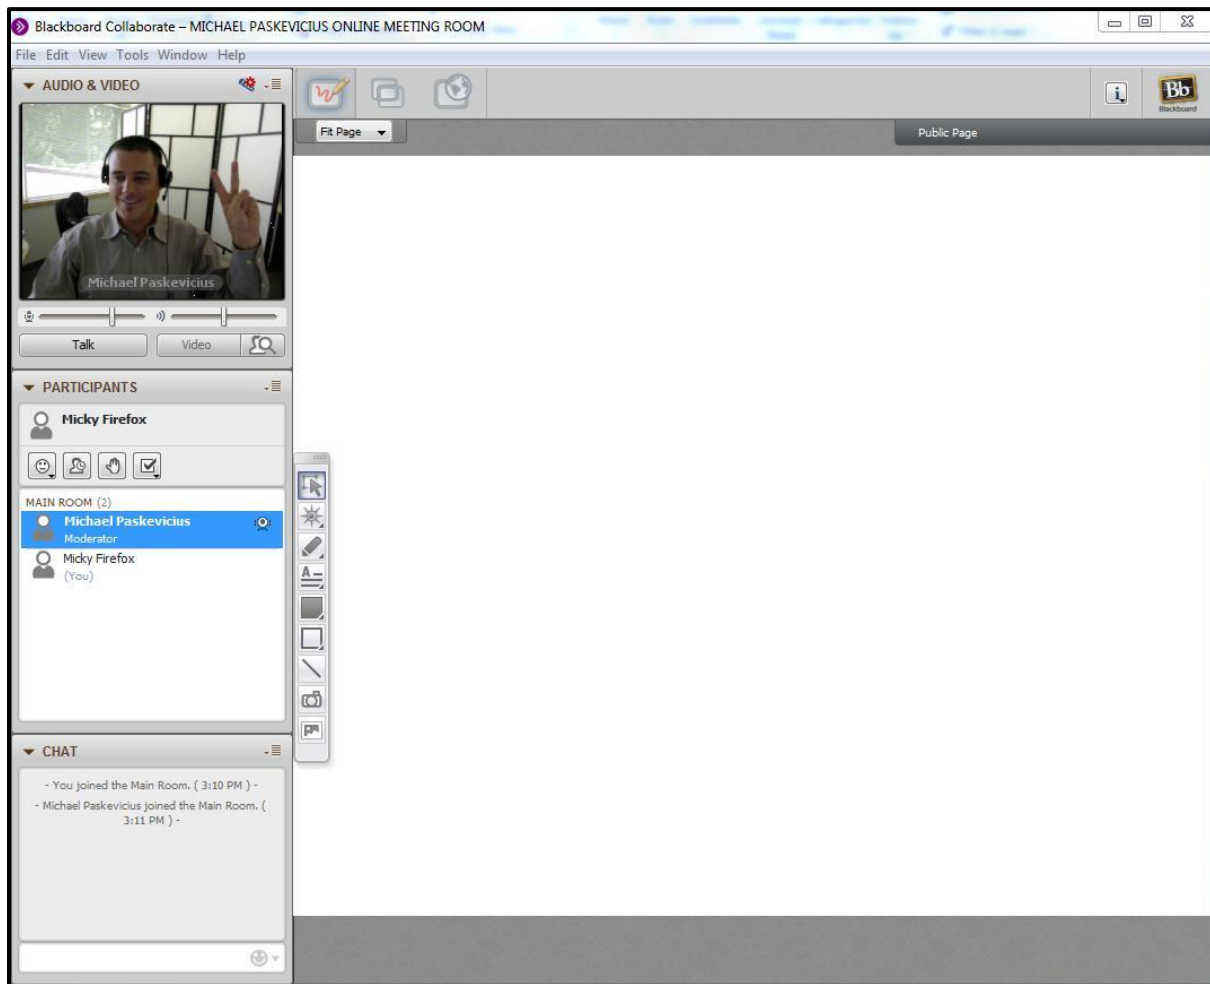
Blackboard Collaborate – MICHAEL PASKEVICIUS ONLINE MEETING ROOM

File Edit View Tools Window Help

AUDIO & VIDEO

Michael Paskevicius

Talk Video

PARTICIPANTS

Micky Firefox

MAIN ROOM (2)

Michael Paskevicius
Moderator

Micky Firefox
(You)

CHAT

- You joined the Main Room. ( 3:10 PM ) -
- Michael Paskevicius joined the Main Room. ( 3:11 PM ) -

Fit Page

Public Page

Bb
Blackboard